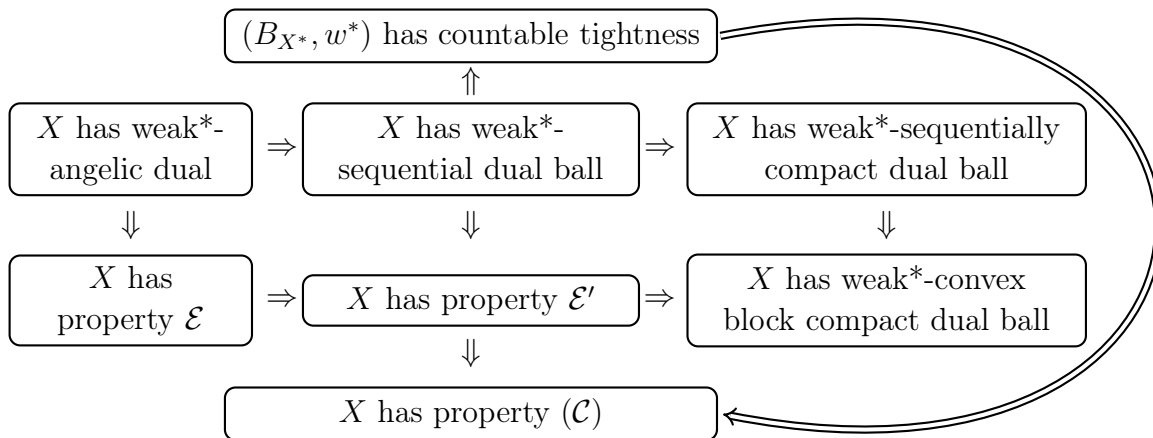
$(B_{X^*}, w^*)$ has countable tightness

$\Uparrow$

$X$ has weak*-angelic dual $\Rightarrow$ $X$ has weak*-sequential dual ball $\Rightarrow$ $X$ has weak*-sequentially compact dual ball

$\Downarrow$ $\Downarrow$ $\Downarrow$

$X$ has property $\mathcal{E}$ $\Rightarrow$ $X$ has property $\mathcal{E}'$ $\Rightarrow$ $X$ has weak*-convex block compact dual ball

$\Downarrow$

$X$ has property $(\mathcal{C})$